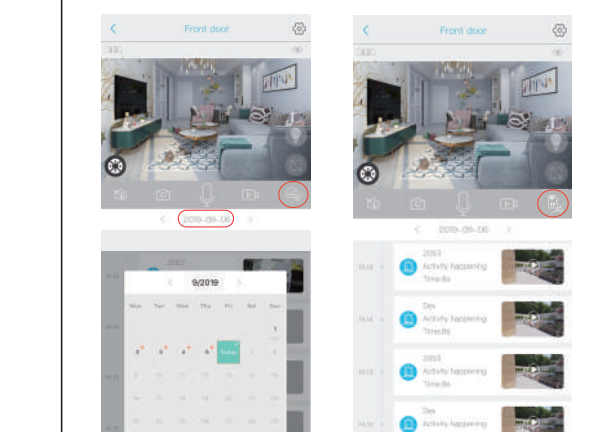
Front door

2019-09-06

9/2019

Mon Tue Wed Thu Fri Sat Sun

Today

Front door

2019-09-06

2003
Activity happening
Time:8s

Dex
Activity happening
Time:8s

2003
Activity happening
Time:8s

Dex
Activity happening